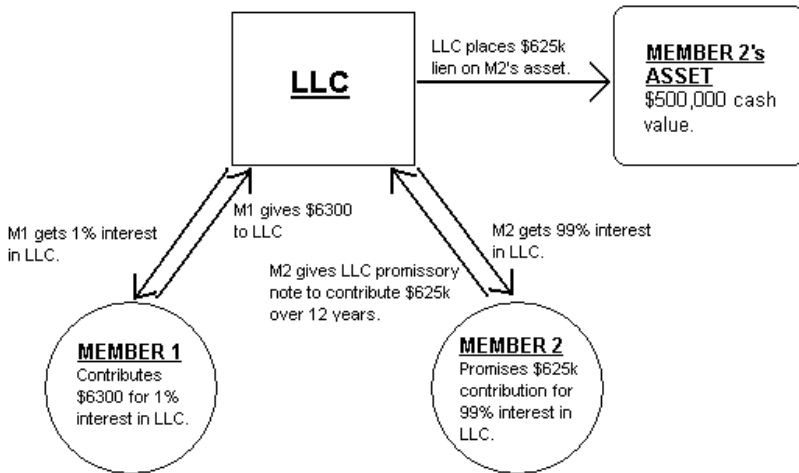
LLC

LLC places $625k lien on M2's asset.

MEMBER 2's ASSET
$500,000 cash value.

M1 gets 1% interest in LLC.

M1 gives $6300 to LLC

M2 gets 99% interest in LLC.

M2 gives LLC promissory note to contribute $625k over 12 years.

MEMBER 1
Contributes $6300 for 1% interest in LLC.

MEMBER 2
Promises $625k contribution for 99% interest in LLC.